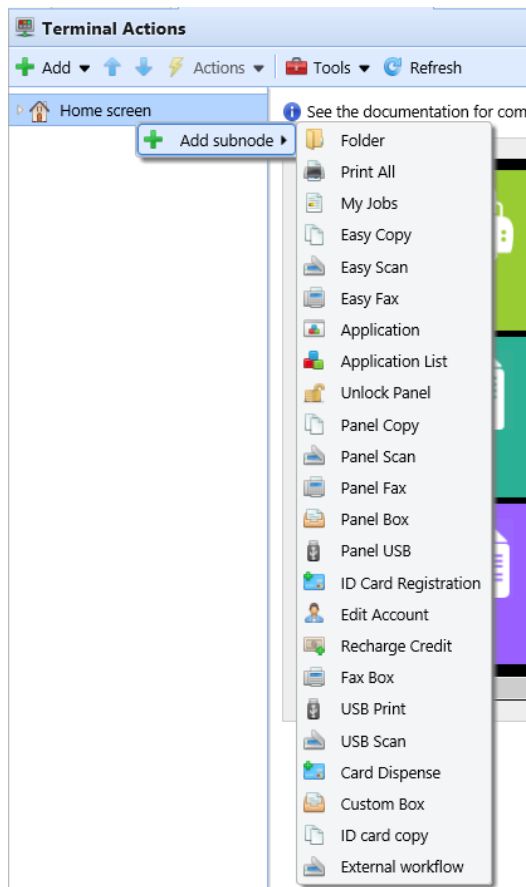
Terminal Actions

Add Actions Tools Refresh

Home screen

See the documentation for com

Add subnode

Folder
Print All
My Jobs
Easy Copy
Easy Scan
Easy Fax
Application
Application List
Unlock Panel
Panel Copy
Panel Scan
Panel Fax
Panel Box
Panel USB
ID Card Registration
Edit Account
Recharge Credit
Fax Box
USB Print
USB Scan
Card Dispense
Custom Box
ID card copy
External workflow